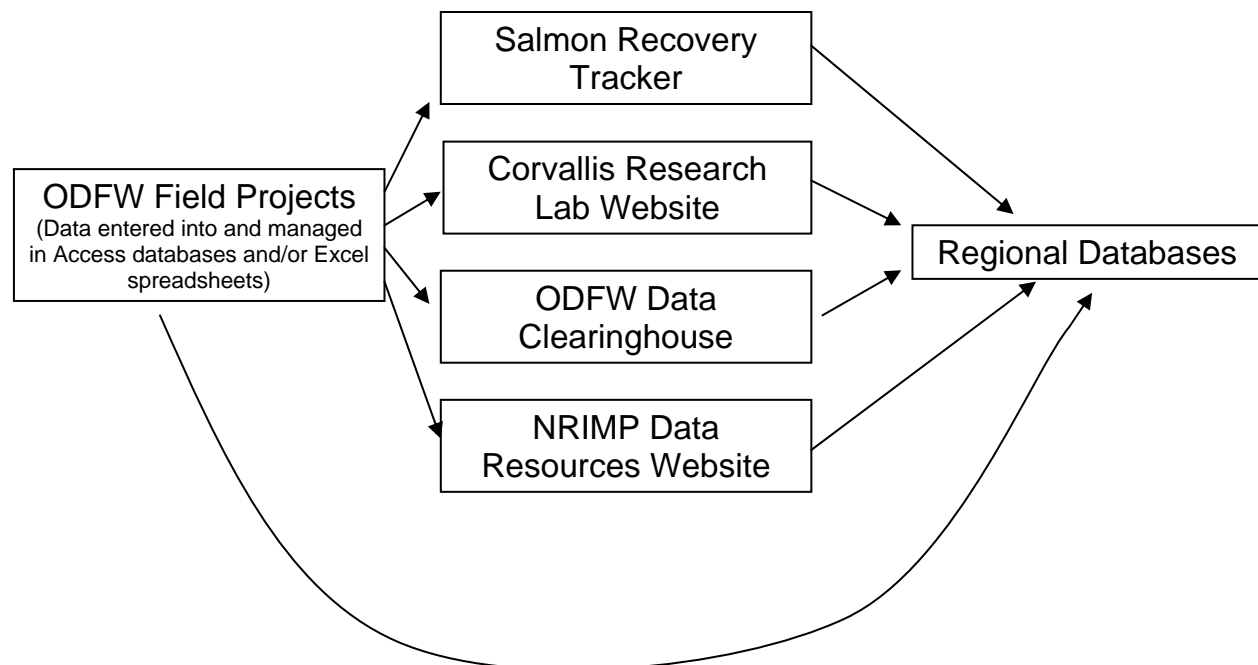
ODFW Field Projects
(Data entered into and managed in Access databases and/or Excel spreadsheets)

Salmon Recovery Tracker

Corvallis Research Lab Website

ODFW Data Clearinghouse

NRIMP Data Resources Website

Regional Databases